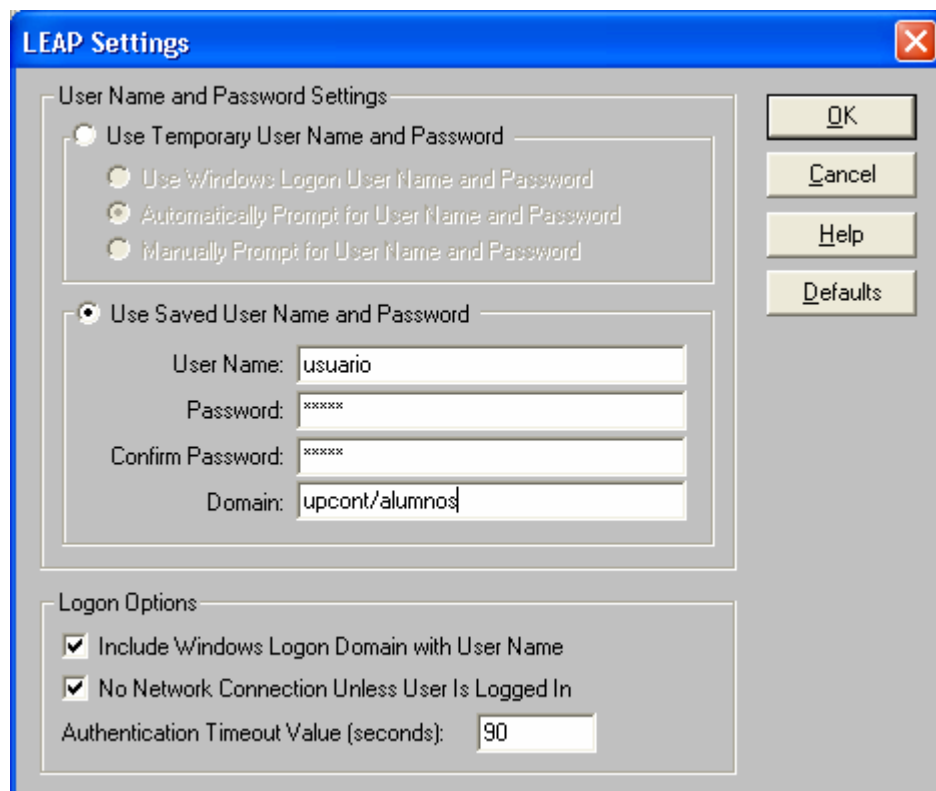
LEAP Settings

User Name and Password Settings

Use Temporary User Name and Password

Use Windows Logon User Name and Password

Automatically Prompt for User Name and Password

Manually Prompt for User Name and Password

Use Saved User Name and Password

User Name: usuario

Password: *****

Confirm Password: *****

Domain: upcont/alumnos

OK

Cancel

Help

Defaults

Logon Options

Include Windows Logon Domain with User Name

No Network Connection Unless User Is Logged In

Authentication Timeout Value (seconds): 90